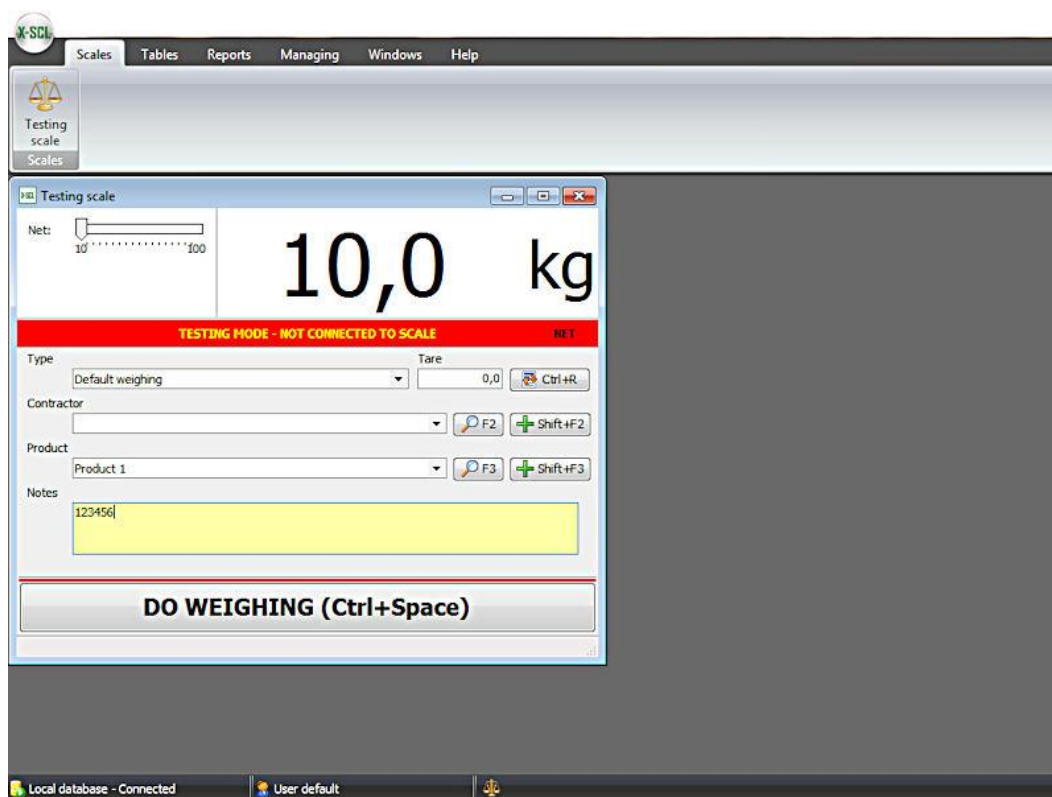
X-SCL

Scales Tables Reports Managing Windows Help

Testing scale
Scales

Testing scale

Net:
10 100

10,0 kg

TESTING MODE - NOT CONNECTED TO SCALE NET

Type
Default weighing
Tare
0,0
Ctrl+R

Contractor
F2
Shift+F2

Product
Product 1
F3
Shift+F3

Notes
123456

DO WEIGHING (Ctrl+Space)

Local database - Connected
User default